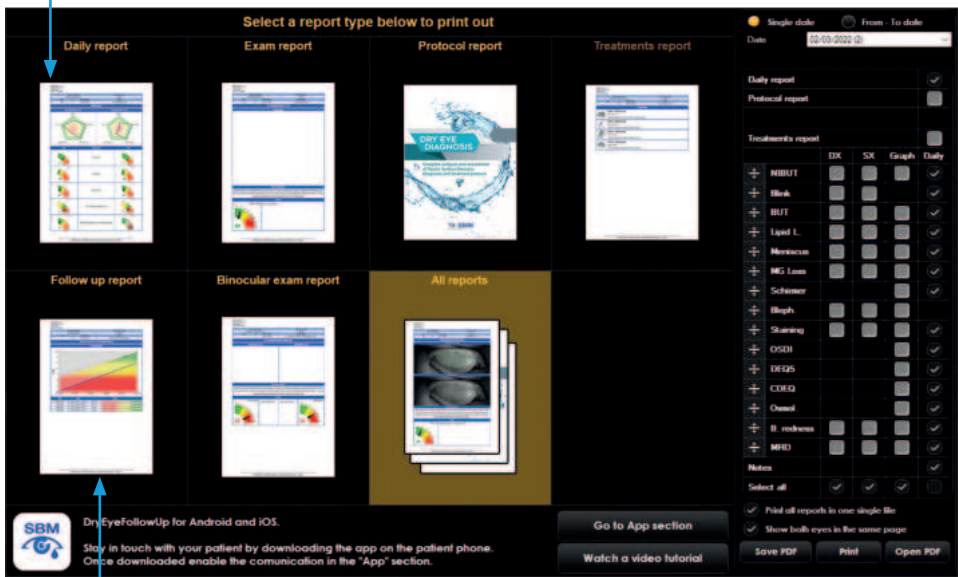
Select a report type below to print out

Daily report

Exam report

Protocol report

Treatments report

DRY EYE DIAGNOSIS

Follow up report

Binocular exam report

All reports

Single date

From - To date

Date 02/03/2022 (2)

Daily report

Protocol report

Treatments report

| | DX | SX | Graph | Daily |
|---|---|---|---|---|
| NIBUT | | | | |
| Blink | | | | |
| BUT | | | | |
| Lipid L. | | | | |
| Meniscus | | | | |
| MG Loss | | | | |
| Schirmer | | | | |
| Bleph. | | | | |
| Staining | | | | |
| OSDI | | | | |
| DEQ5 | | | | |
| CDEQ | | | | |
| Osmol | | | | |
| B. redness | | | | |
| MHD | | | | |
| Notes | | | | |
| Select all | | | | |

Print all reports in one single file

Show both eyes in the same page

Save PDF

Print

Open PDF

SBM

DryEyeFollowUp for Android and iOS.

Stay in touch with your patient by downloading the app on the patient phone. Once downloaded enable the comunication in the "App" section.

Go to App section

Watch a video tutorial